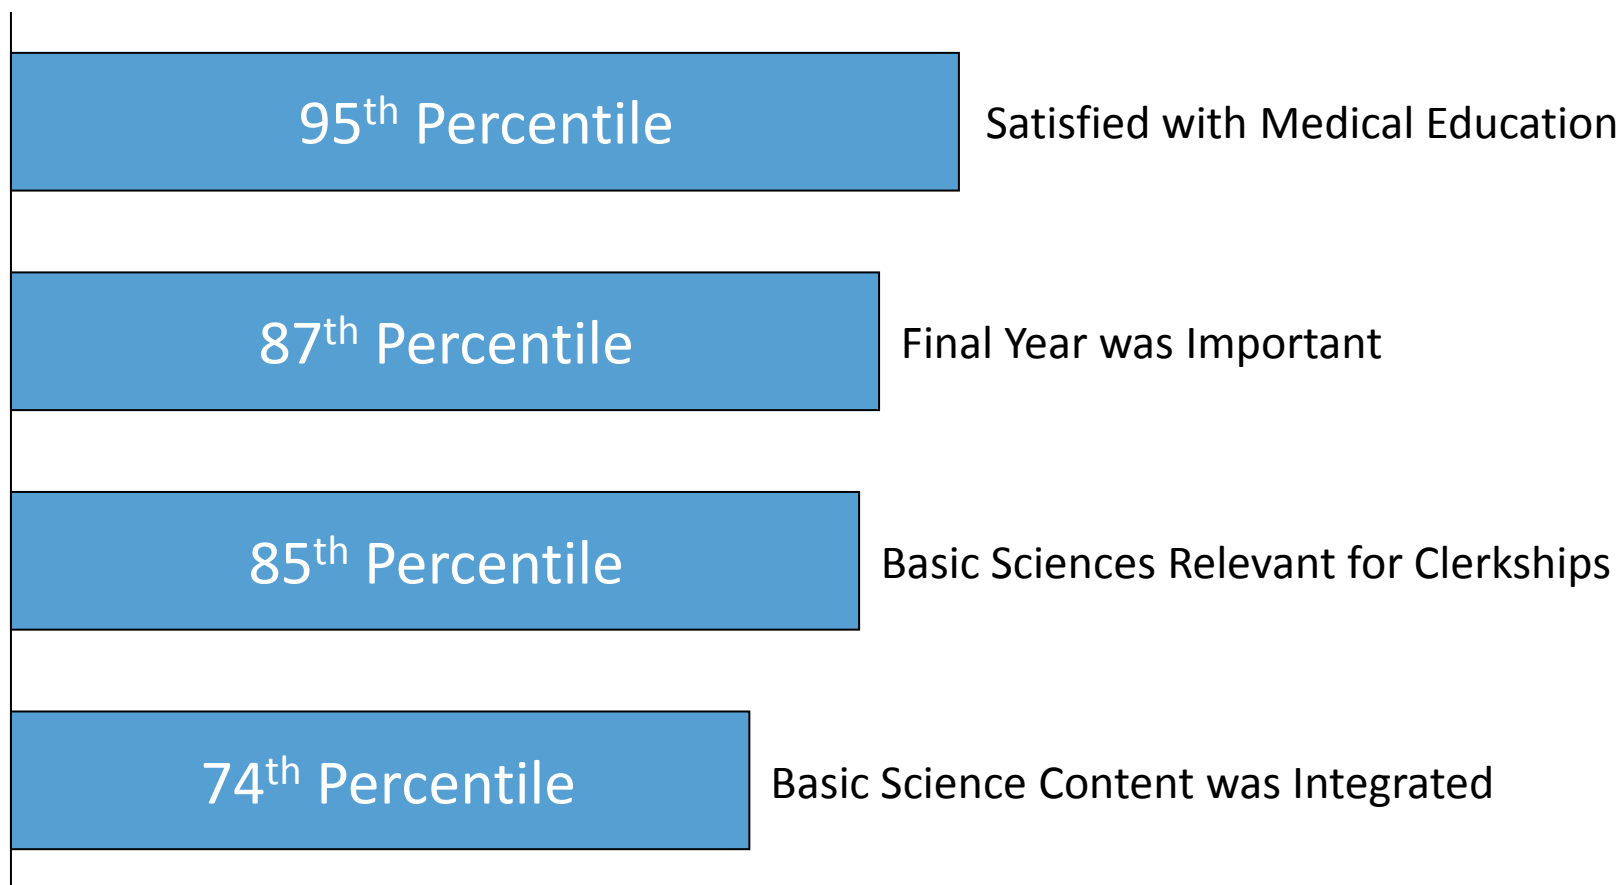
95$^{th}$ Percentile Satisfied with Medical Education

87$^{th}$ Percentile Final Year was Important

85$^{th}$ Percentile Basic Sciences Relevant for Clerkships

74$^{th}$ Percentile Basic Science Content was Integrated